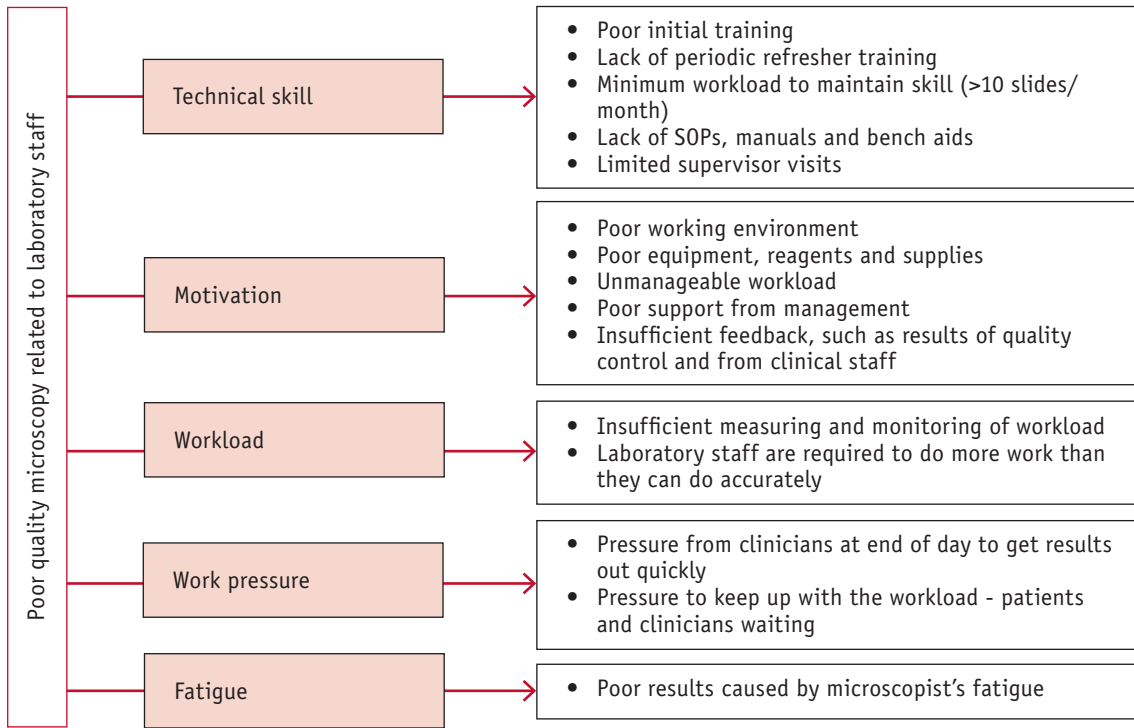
Poor quality microscopy related to laboratory staff

Technical skill

- Poor initial training
- Lack of periodic refresher training
- Minimum workload to maintain skill (>10 slides/month)
- Lack of SOPs, manuals and bench aids
- Limited supervisor visits

Motivation

- Poor working environment
- Poor equipment, reagents and supplies
- Unmanageable workload
- Poor support from management
- Insufficient feedback, such as results of quality control and from clinical staff

Workload

- Insufficient measuring and monitoring of workload
- Laboratory staff are required to do more work than they can do accurately

Work pressure

- Pressure from clinicians at end of day to get results out quickly
- Pressure to keep up with the workload - patients and clinicians waiting

Fatigue

- Poor results caused by microscopist's fatigue